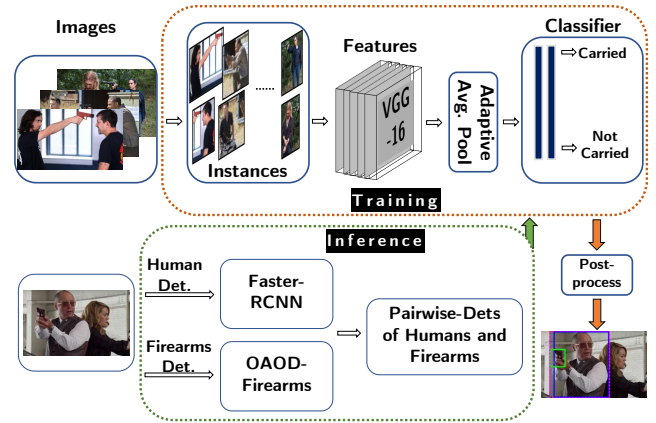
Images

Instances

Features

VGG -16

Adaptive Avg. Pool

Classifier

Carried

Not Carried

Training

Inference

Human Det.

Faster-RCNN

Firearms Det.

OAOD-Firearms

Pairwise-Dets of Humans and Firearms

Post-process